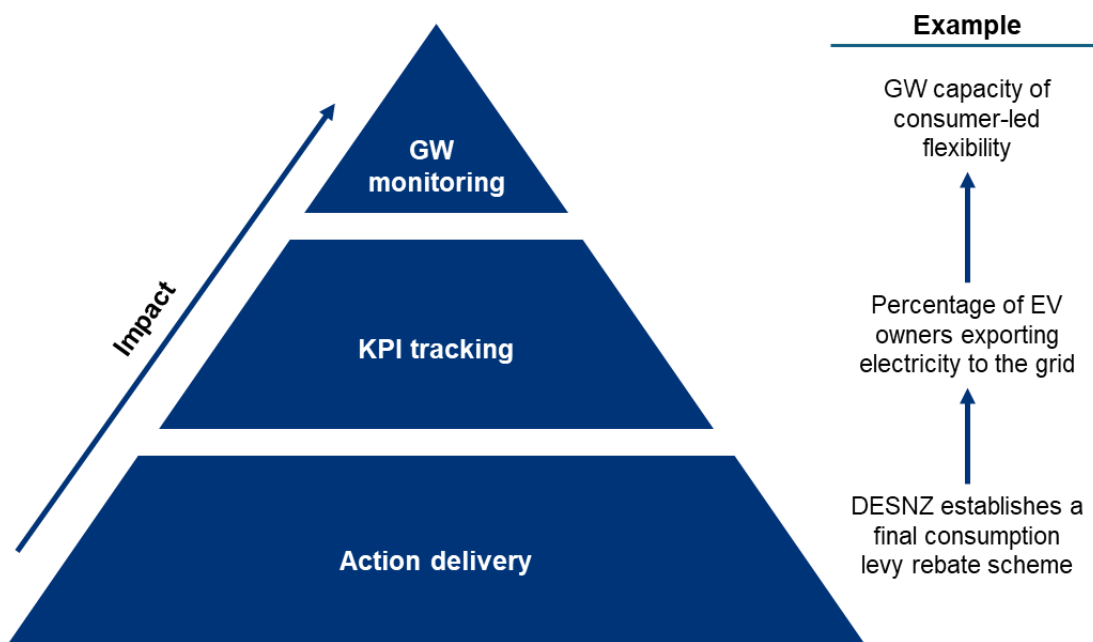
Impact

GW monitoring

KPI tracking

Action delivery

Example

GW capacity of consumer-led flexibility

Percentage of EV owners exporting electricity to the grid

DESNZ establishes a final consumption levy rebate scheme